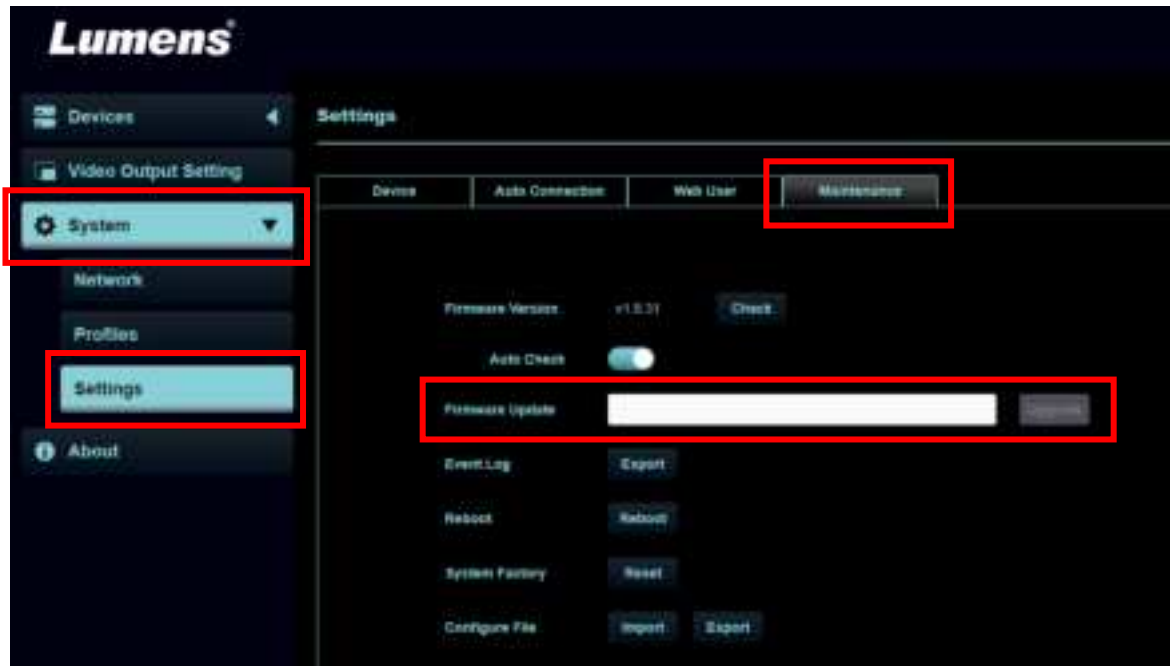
Lumens

Devices

Video Output Setting

System

Network

Profiles

Settings

About

Settings

Device

Auto Connection

Web User

Maintenance

Firmware Version v1.5.31 Check

Auto Check

Firmware Update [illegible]

Event Log Export

Reboot Reboot

System Factory Reset

Configure File Import Export